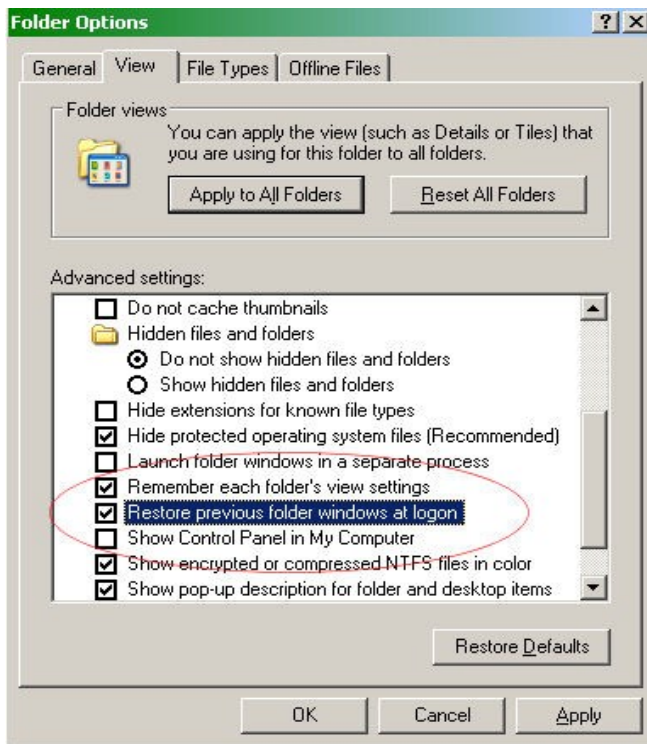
Folder Options

?

General | View | File Types | Offline Files

Folder views

You can apply the view (such as Details or Tiles) that you are using for this folder to all folders.

Apply to All Folders | Reset All Folders

Advanced settings:

Do not cache thumbnails

Hidden files and folders

Do not show hidden files and folders

Show hidden files and folders

Hide extensions for known file types

Hide protected operating system files (Recommended)

Launch folder windows in a separate process

Remember each folder's view settings

Restore previous folder windows at logon

Show Control Panel in My Computer

Show encrypted or compressed NTFS files in color

Show pop-up description for folder and desktop items

Restore Defaults

OK | Cancel | Apply